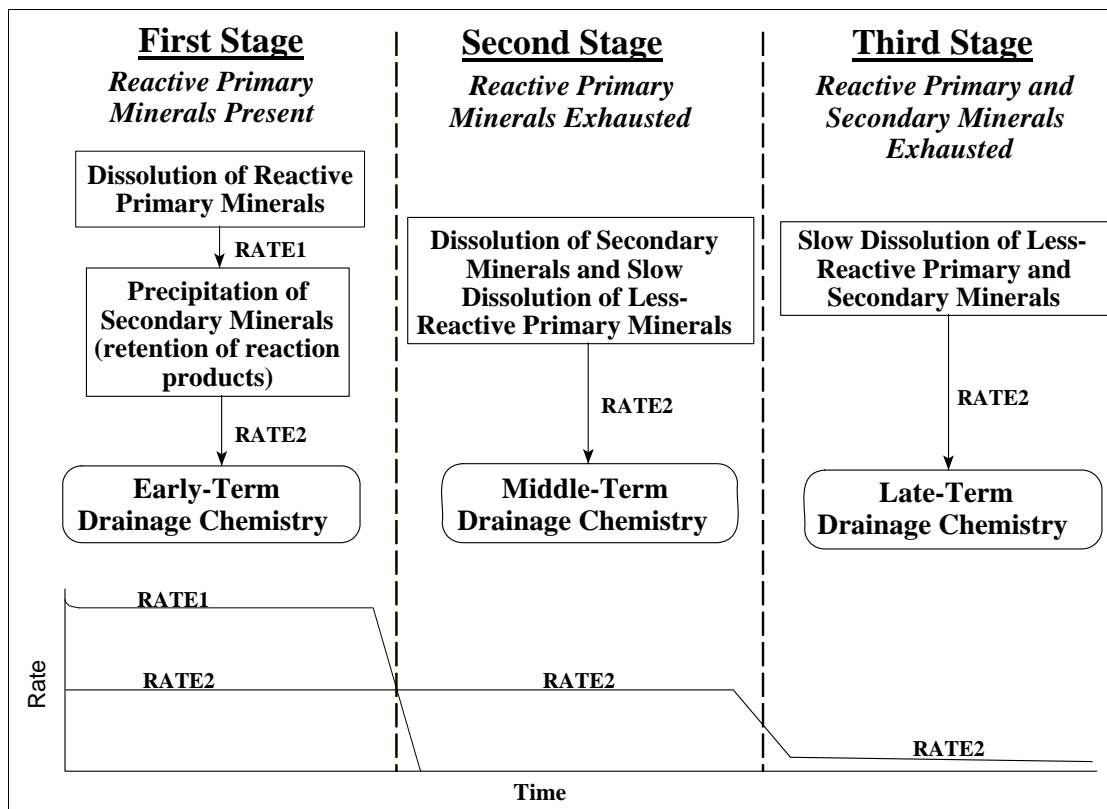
First Stage
Reactive Primary Minerals Present

Dissolution of Reactive Primary Minerals

RATE1

Precipitation of Secondary Minerals (retention of reaction products)

RATE2

Early-Term Drainage Chemistry

Second Stage
Reactive Primary Minerals Exhausted

Dissolution of Secondary Minerals and Slow Dissolution of Less-Reactive Primary Minerals

RATE2

Middle-Term Drainage Chemistry

Third Stage
Reactive Primary and Secondary Minerals Exhausted

Slow Dissolution of Less-Reactive Primary and Secondary Minerals

RATE2

Late-Term Drainage Chemistry

RATE1
RATE2
RATE2
RATE2
Rate
Time